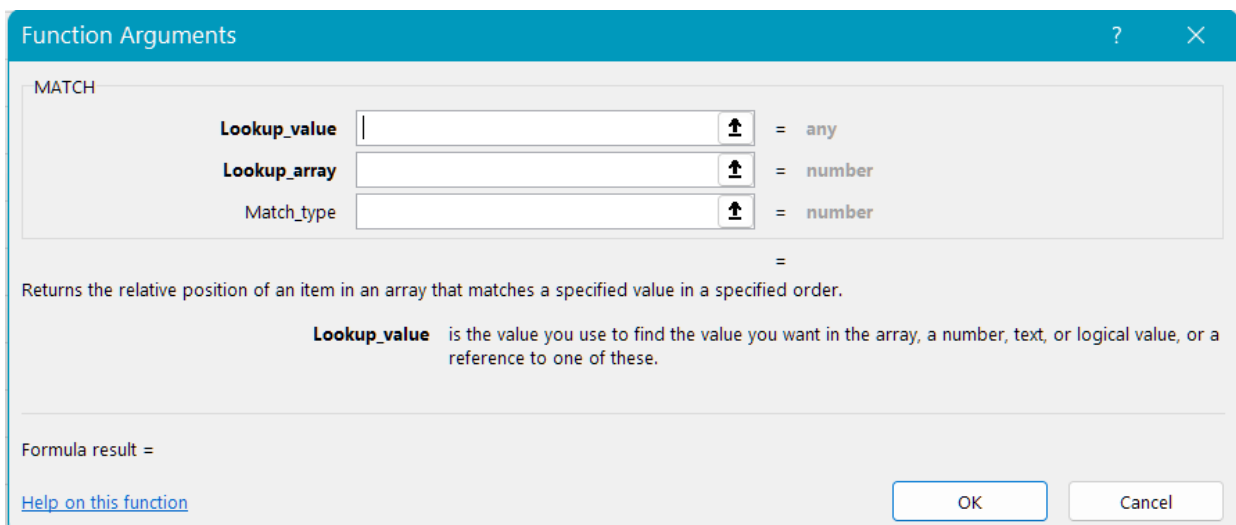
Function Arguments ? ✕

MATCH

Lookup_value = any

Lookup_array = number

Match_type = number

=

Returns the relative position of an item in an array that matches a specified value in a specified order.

Lookup_value is the value you use to find the value you want in the array, a number, text, or logical value, or a reference to one of these.

Formula result =

Help on this function

OK Cancel